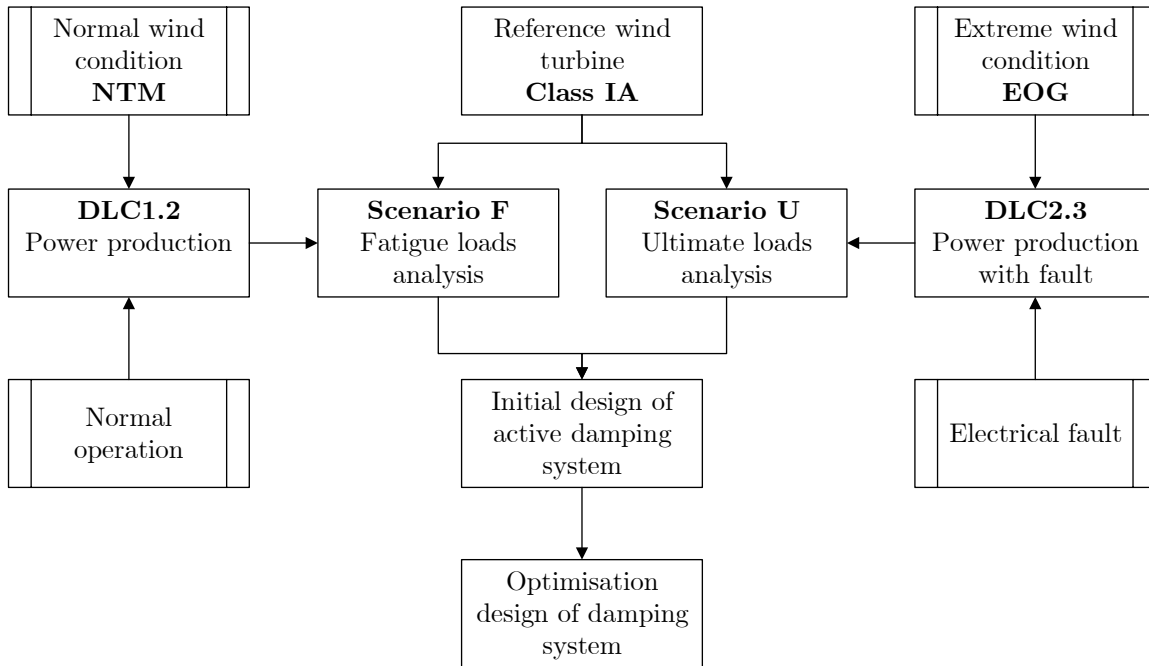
Normal wind condition
**NTM**

Reference wind turbine
**Class IA**

Extreme wind condition
**EOG**

**DLC1.2**
Power production

**Scenario F**
Fatigue loads analysis

**Scenario U**
Ultimate loads analysis

**DLC2.3**
Power production with fault

Normal operation

Initial design of active damping system

Electrical fault

Optimisation design of damping system